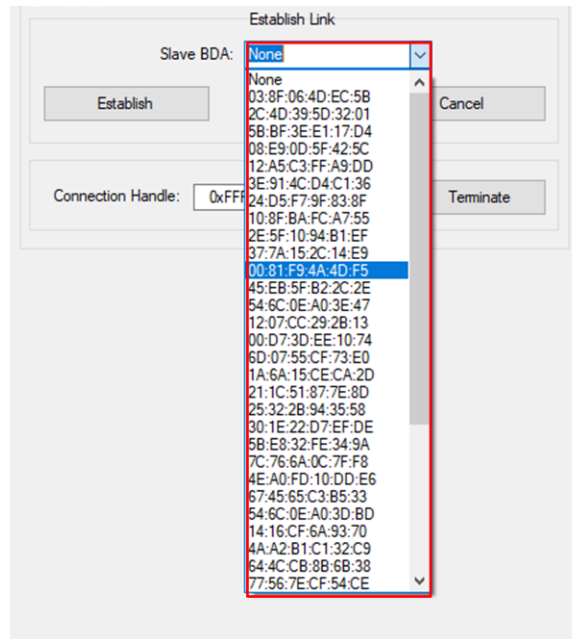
Establish Link

Slave BDA: None

Establish

Cancel

Connection Handle: 0xFFF

Terminate

None
03:8F:06:4D:EC:5B
2C:4D:39:5D:32:01
5B:BF:3E:E1:17:D4
08:E9:0D:5F:42:5C
12:A5:C3:FF:A9:DD
3E:91:4C:D4:C1:36
24:D5:F7:9F:83:8F
10:8F:BA:FC:A7:55
2E:5F:10:94:B1:EF
37:7A:15:2C:14:E9
00:81:F9:4A:4D:F5
45:EB:5F:B2:2C:2E
54:6C:0E:A0:3E:47
12:07:CC:29:2B:13
00:D7:3D:EE:10:74
6D:07:55:CF:73:E0
1A:6A:15:CE:CA:2D
21:1C:51:87:7E:8D
25:32:2B:94:35:58
30:1E:22:D7:EF:DE
5B:E8:32:FE:34:9A
7C:76:6A:0C:7F:F8
4E:A0:FD:10:DD:E6
67:45:65:C3:B5:33
54:6C:0E:A0:3D:BD
14:16:CF:6A:93:70
4A:A2:B1:C1:32:C9
64:4C:CB:8B:6B:38
77:56:7E:CF:54:CE